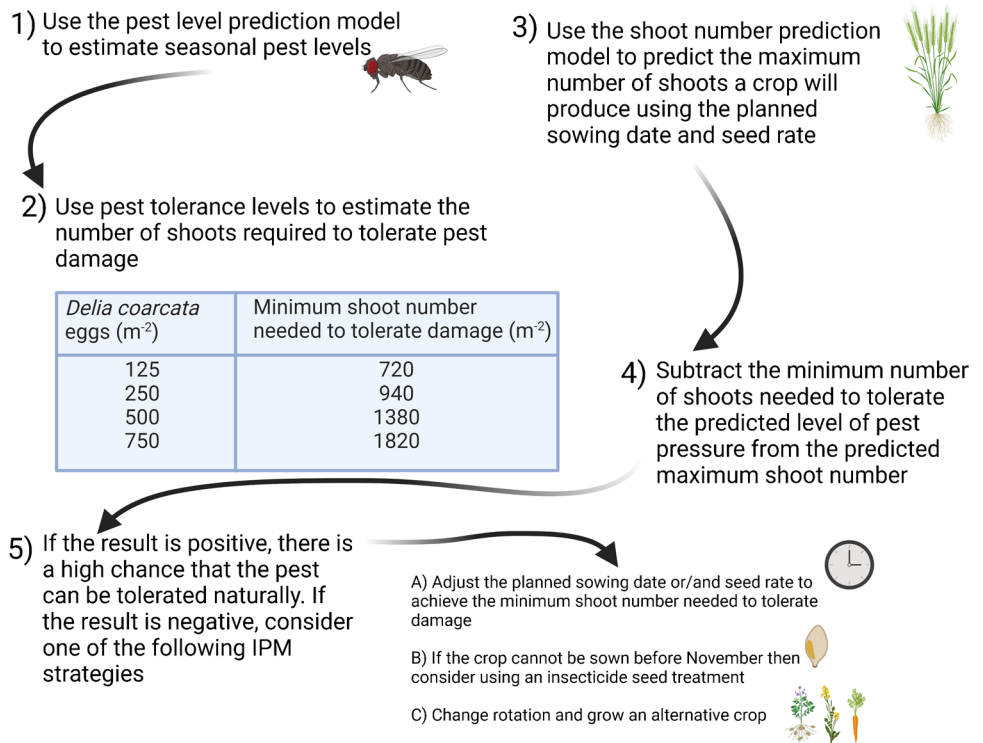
1) Use the pest level prediction model to estimate seasonal pest levels

3) Use the shoot number prediction model to predict the maximum number of shoots a crop will produce using the planned sowing date and seed rate

2) Use pest tolerance levels to estimate the number of shoots required to tolerate pest damage

| *Delia coarcata* eggs (m$^{-2}$) | Minimum shoot number needed to tolerate damage (m$^{-2}$) |
|---|---|
| 125 | 720 |
| 250 | 940 |
| 500 | 1380 |
| 750 | 1820 |

4) Subtract the minimum number of shoots needed to tolerate the predicted level of pest pressure from the predicted maximum shoot number

5) If the result is positive, there is a high chance that the pest can be tolerated naturally. If the result is negative, consider one of the following IPM strategies

A) Adjust the planned sowing date or/and seed rate to achieve the minimum shoot number needed to tolerate damage

B) If the crop cannot be sown before November then consider using an insecticide seed treatment

C) Change rotation and grow an alternative crop